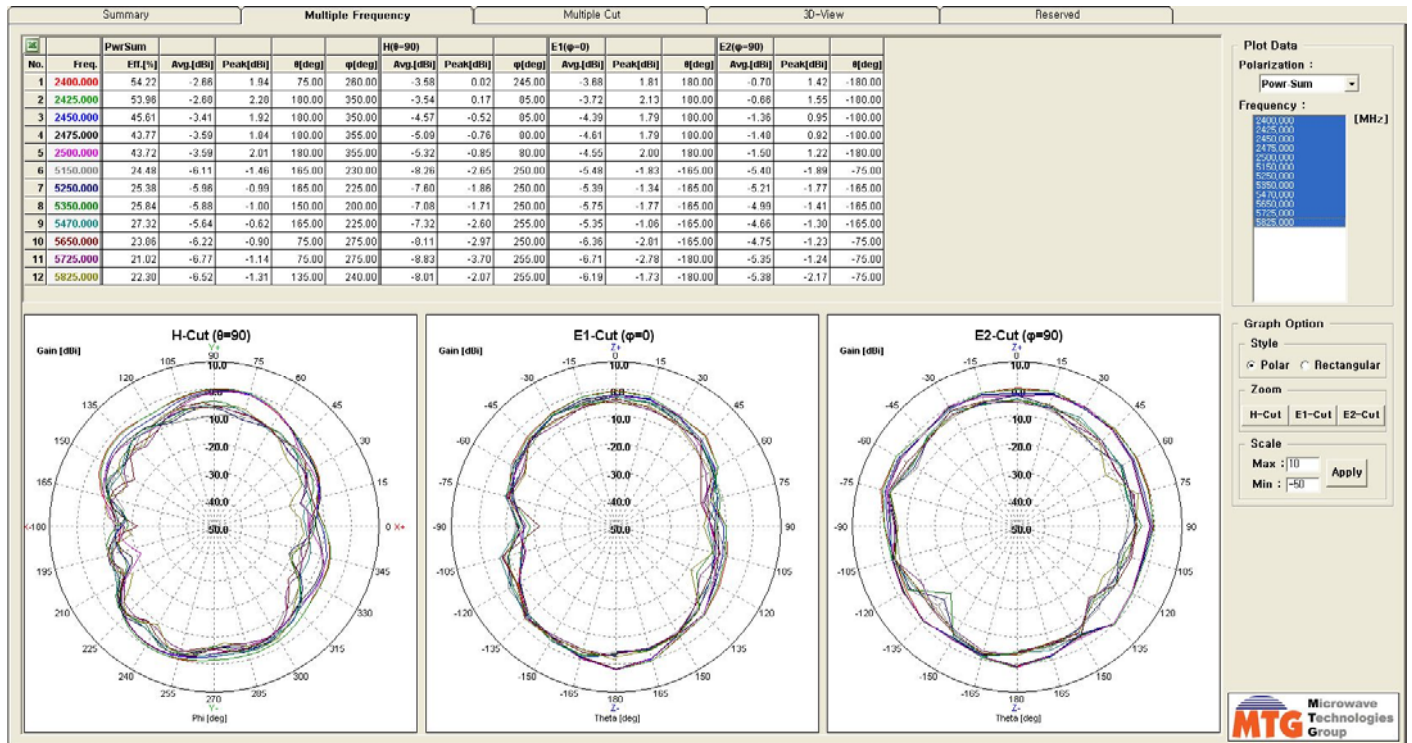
Summary | Multiple Frequency | Multiple Cut | 3D-View | Reserved

| | | PwrSum | | | | | H(θ=90) | | | E1(φ=0) | | | E2(φ=90) | | |
|---|---|---|---|---|---|---|---|---|---|---|---|---|---|---|---|
| No. | Freq. | Eff.[%] | Avg.[dBi] | Peak[dBi] | θ[deg] | φ[deg] | Avg.[dBi] | Peak[dBi] | φ[deg] | Avg.[dBi] | Peak[dBi] | θ[deg] | Avg.[dBi] | Peak[dBi] | θ[deg] |
| 1 | 2400.000 | 54.22 | -2.66 | 1.94 | 75.00 | 260.00 | -3.58 | 0.02 | 245.00 | -3.68 | 1.81 | 180.00 | -0.70 | 1.42 | -180.00 |
| 2 | 2425.000 | 53.96 | -2.68 | 2.28 | 180.00 | 350.00 | -3.54 | 0.17 | 85.00 | -3.72 | 2.13 | 180.00 | -0.66 | 1.55 | -180.00 |
| 3 | 2450.000 | 45.61 | -3.41 | 1.92 | 180.00 | 350.00 | -4.57 | -0.52 | 85.00 | -4.39 | 1.79 | 180.00 | -1.36 | 0.95 | -180.00 |
| 4 | 2475.000 | 43.77 | -3.59 | 1.84 | 180.00 | 355.00 | -5.09 | -0.76 | 80.00 | -4.61 | 1.79 | 180.00 | -1.48 | 0.92 | -180.00 |
| 5 | 2500.000 | 43.72 | -3.59 | 2.01 | 180.00 | 355.00 | -5.32 | -0.85 | 80.00 | -4.55 | 2.00 | 180.00 | -1.50 | 1.22 | -180.00 |
| 6 | 5150.000 | 24.48 | -6.11 | -1.46 | 165.00 | 230.00 | -8.26 | -2.65 | 250.00 | -5.48 | -1.83 | -165.00 | -5.40 | -1.89 | -75.00 |
| 7 | 5250.000 | 25.38 | -5.96 | -0.99 | 165.00 | 225.00 | -7.60 | -1.86 | 250.00 | -5.39 | -1.34 | -165.00 | -5.21 | -1.77 | -165.00 |
| 8 | 5350.000 | 25.84 | -5.88 | -1.00 | 150.00 | 200.00 | -7.08 | -1.71 | 250.00 | -5.75 | -1.77 | -165.00 | -4.99 | -1.41 | -165.00 |
| 9 | 5470.000 | 27.32 | -5.64 | -0.62 | 165.00 | 225.00 | -7.32 | -2.60 | 255.00 | -5.35 | -1.06 | -165.00 | -4.66 | -1.30 | -165.00 |
| 10 | 5650.000 | 23.86 | -6.22 | -0.90 | 75.00 | 275.00 | -8.11 | -2.97 | 250.00 | -6.36 | -2.81 | -165.00 | -4.75 | -1.23 | -75.00 |
| 11 | 5725.000 | 21.02 | -6.77 | -1.14 | 75.00 | 275.00 | -8.83 | -3.70 | 255.00 | -6.71 | -2.78 | -180.00 | -5.35 | -1.24 | -75.00 |
| 12 | 5825.000 | 22.30 | -6.52 | -1.31 | 135.00 | 240.00 | -8.01 | -2.07 | 255.00 | -6.19 | -1.73 | -180.00 | -5.38 | -2.17 | -75.00 |

Plot Data
Polarization :
Powr-Sum
Frequency :
[MHz]
2400.000
2425.000
2450.000
2475.000
2500.000
5150.000
5250.000
5350.000
5470.000
5650.000
5725.000
5825.000

H-Cut (θ=90)
Gain [dBi]
90 Y+ 105 75 120 60 135 45 150 30 165 15 X- 180 0 X+ 195 345 210 330 225 315 240 300 255 285 270 Y-
10.0 0.0 -10.0 -20.0 -30.0 -40.0 -50.0
Phi [deg]

E1-Cut (φ=0)
Gain [dBi]
Z+ 0 -15 15 -30 30 -45 45 -60 60 -75 75 -90 90 -105 105 -120 120 -135 135 -150 150 -165 165 180 Z-
10.0 0.0 -10.0 -20.0 -30.0 -40.0 -50.0
Theta [deg]

E2-Cut (φ=90)
Gain [dBi]
Z+ 0 -15 15 -30 30 -45 45 -60 60 -75 75 -90 90 -105 105 -120 120 -135 135 -150 150 -165 165 180 Z-
10.0 0.0 -10.0 -20.0 -30.0 -40.0 -50.0
Theta [deg]

Graph Option
Style
Polar
Rectangular
Zoom
H-Cut
E1-Cut
E2-Cut
Scale
Max : 10
Min : -50
Apply

MTG
Microwave
Technologies
Group